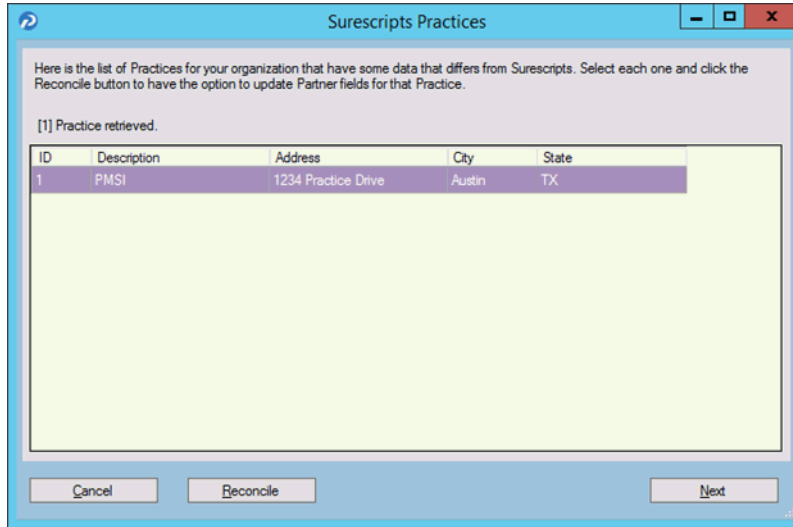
Surescripts Practices

Here is the list of Practices for your organization that have some data that differs from Surescripts. Select each one and click the Reconcile button to have the option to update Partner fields for that Practice.

[1] Practice retrieved.

| ID | Description | Address | City | State |
|---|---|---|---|---|
| 1 | PMSI | 1234 Practice Drive | Austin | TX |

Cancel

Reconcile

Next